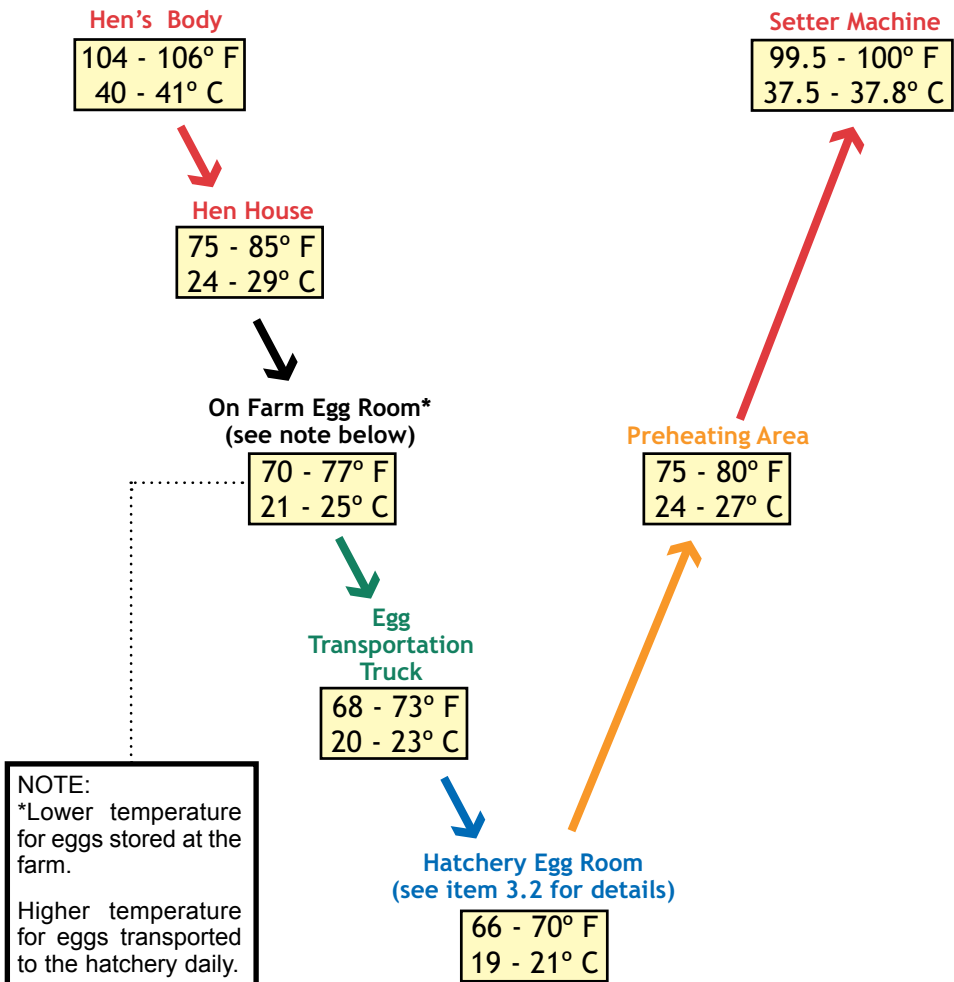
Hen's Body
104 - 106° F
40 - 41° C

Hen House
75 - 85° F
24 - 29° C

On Farm Egg Room*
(see note below)
70 - 77° F
21 - 25° C

Egg Transportation Truck
68 - 73° F
20 - 23° C

Hatchery Egg Room
(see item 3.2 for details)
66 - 70° F
19 - 21° C

Preheating Area
75 - 80° F
24 - 27° C

Setter Machine
99.5 - 100° F
37.5 - 37.8° C

NOTE:
*Lower temperature for eggs stored at the farm.

Higher temperature for eggs transported to the hatchery daily.